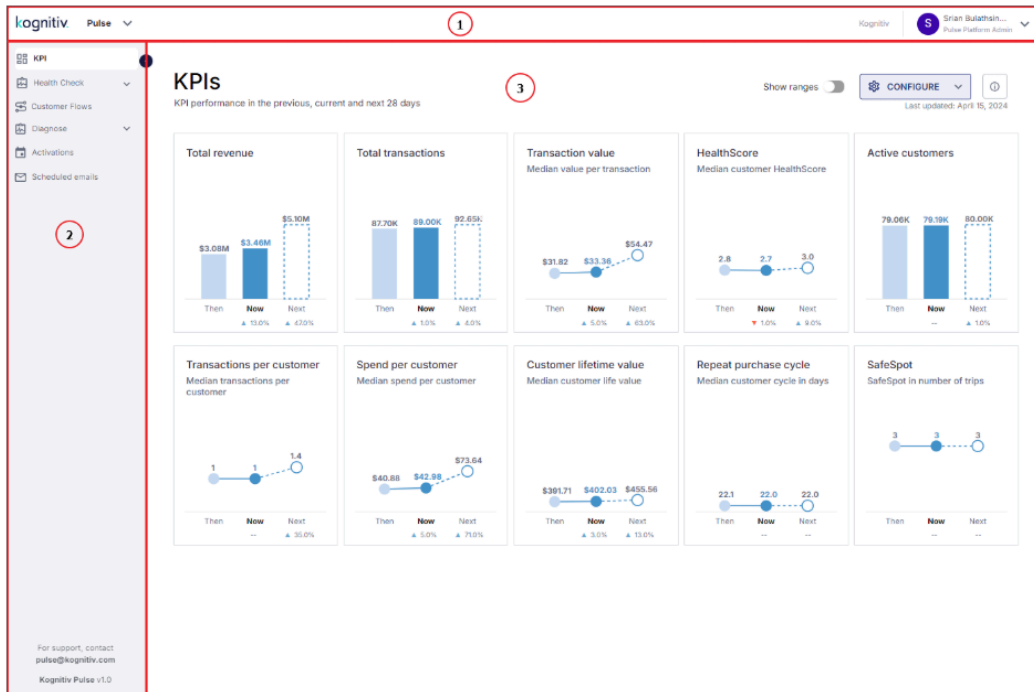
kognitiv. Pulse

1

Kognitiv

S Srian Bulathsin... Pulse Platform Admin

KPI

Health Check

Customer Flows

Diagnose

Activations

Scheduled emails

2

For support, contact pulse@kognitiv.com

Kognitiv Pulse v1.0

KPIs

KPI performance in the previous, current and next 28 days

3

Show ranges

CONFIGURE

Last updated: April 15, 2024

Total revenue
$3.08M $3.46M $5.10M
Then Now Next
▲ 13.0% ▲ 47.0%

Total transactions
87.70K 89.00K 92.65K
Then Now Next
▲ 1.0% ▲ 4.0%

Transaction value
Median value per transaction
$31.82 $33.36 $54.47
Then Now Next
▲ 5.0% ▲ 63.0%

HealthScore
Median customer HealthScore
2.8 2.7 3.0
Then Now Next
▼ 1.0% ▲ 9.0%

Active customers
79.06K 79.19K 80.00K
Then Now Next
-- ▲ 1.0%

Transactions per customer
Median transactions per customer
1 1 1.4
Then Now Next
-- ▲ 35.0%

Spend per customer
Median spend per customer
$40.88 $42.98 $73.64
Then Now Next
▲ 5.0% ▲ 71.0%

Customer lifetime value
Median customer life value
$391.71 $402.03 $455.56
Then Now Next
▲ 3.0% ▲ 13.0%

Repeat purchase cycle
Median customer cycle in days
22.1 22.0 22.0
Then Now Next
-- --

SafeSpot
SafeSpot in number of trips
3 3 3
Then Now Next
-- --